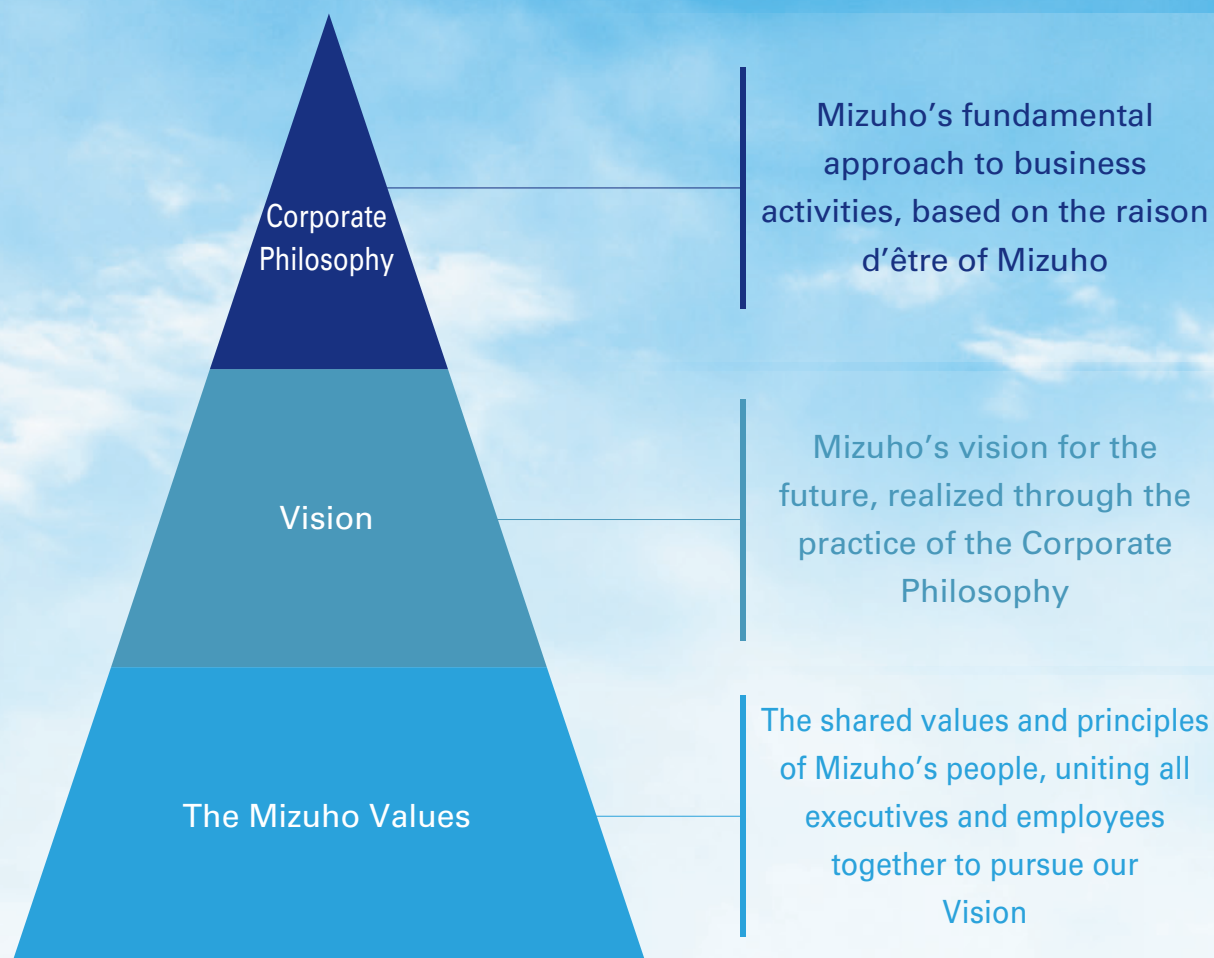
Corporate Philosophy

Mizuho's fundamental approach to business activities, based on the raison d'être of Mizuho

Vision

Mizuho's vision for the future, realized through the practice of the Corporate Philosophy

The Mizuho Values

The shared values and principles of Mizuho's people, uniting all executives and employees together to pursue our Vision